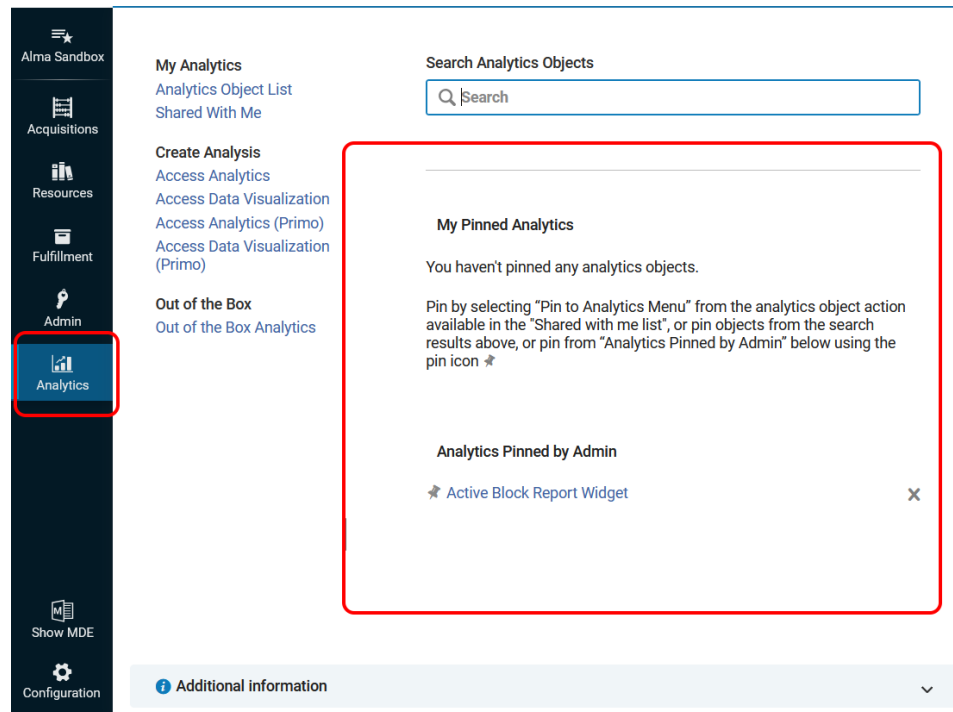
Alma Sandbox

Acquisitions

Resources

Fulfillment

Admin

Analytics

Show MDE

Configuration

My Analytics
Analytics Object List
Shared With Me

Create Analysis
Access Analytics
Access Data Visualization
Access Analytics (Primo)
Access Data Visualization (Primo)

Out of the Box
Out of the Box Analytics

Search Analytics Objects

Search

My Pinned Analytics

You haven't pinned any analytics objects.

Pin by selecting "Pin to Analytics Menu" from the analytics object action available in the "Shared with me list", or pin objects from the search results above, or pin from "Analytics Pinned by Admin" below using the pin icon

Analytics Pinned by Admin

Active Block Report Widget

Additional information